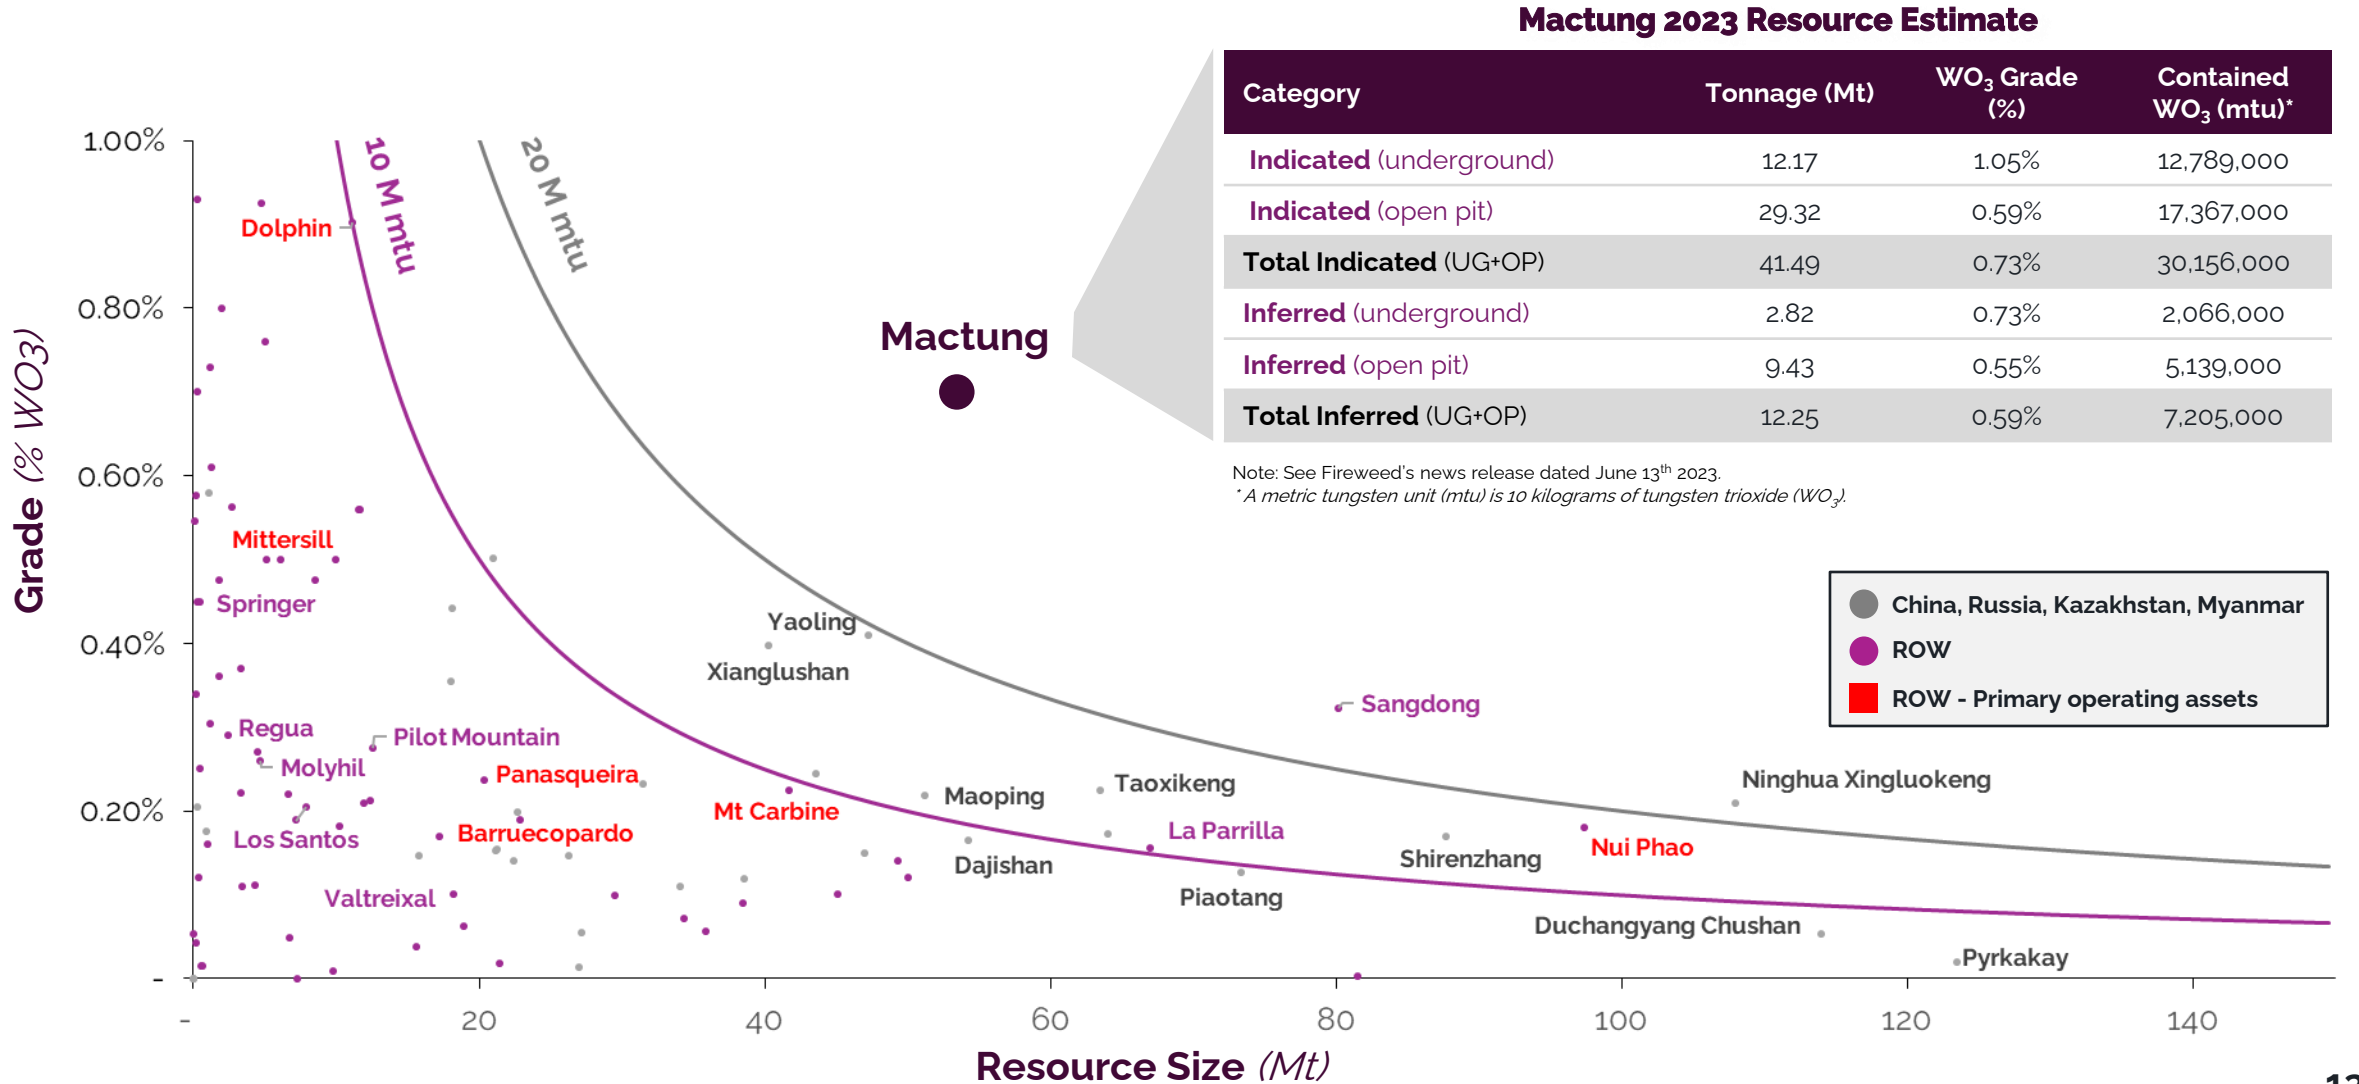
Mactung 2023 Resource Estimate

| Category | Tonnage (Mt) | $WO_3$ Grade (%) | Contained $WO_3$ (mtu)* |
|---|---|---|---|
| Indicated (underground) | 12.17 | 1.05% | 12,789,000 |
| Indicated (open pit) | 29.32 | 0.59% | 17,367,000 |
| Total Indicated (UG+OP) | 41.49 | 0.73% | 30,156,000 |
| Inferred (underground) | 2.82 | 0.73% | 2,066,000 |
| Inferred (open pit) | 9.43 | 0.55% | 5,139,000 |
| Total Inferred (UG+OP) | 12.25 | 0.59% | 7,205,000 |

Note: See Fireweed's news release dated June 13$^{th}$ 2023.
* A metric tungsten unit (mtu) is 10 kilograms of tungsten trioxide ($WO_3$).

China, Russia, Kazakhstan, Myanmar
ROW
ROW - Primary operating assets

Grade (% WO3)

1.00%
0.80%
0.60%
0.40%
0.20%
-

10 M mtu
20 M mtu

Mactung

Dolphin
Mittersill
Springer
Regua
Molyhil
Pilot Mountain
Los Santos
Panasqueira
Barruecopardo
Valtreixal
Mt Carbine
Yaoling
Xianglushan
Maoping
Dajishan
Taoxikeng
La Parrilla
Piaotang
Sangdong
Shirenzhang
Nui Phao
Ninghua Xingluokeng
Duchangyang Chushan
Pyrkakay

-
20
40
60
80
100
120
140

Resource Size (Mt)

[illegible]